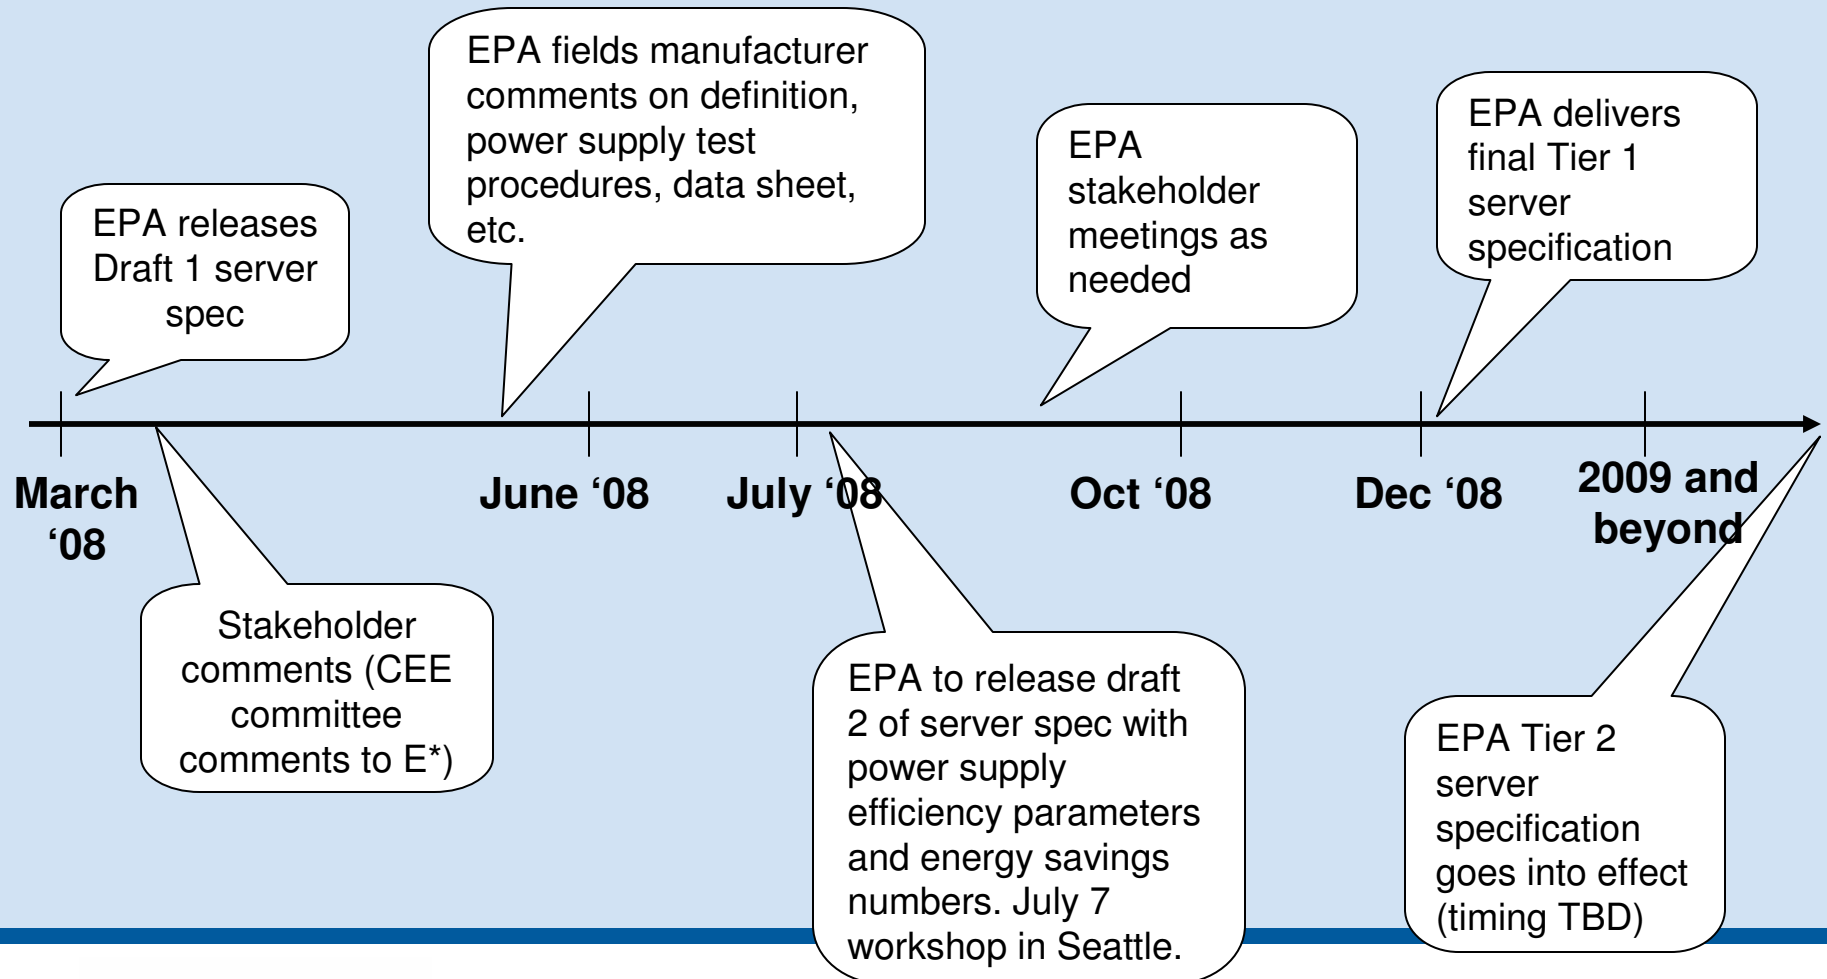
EPA releases Draft 1 server spec

EPA fields manufacturer comments on definition, power supply test procedures, data sheet, etc.

EPA stakeholder meetings as needed

EPA delivers final Tier 1 server specification

March '08

June '08

July '08

Oct '08

Dec '08

2009 and beyond

Stakeholder comments (CEE committee comments to E*)

EPA to release draft 2 of server spec with power supply efficiency parameters and energy savings numbers. July 7 workshop in Seattle.

EPA Tier 2 server specification goes into effect (timing TBD)